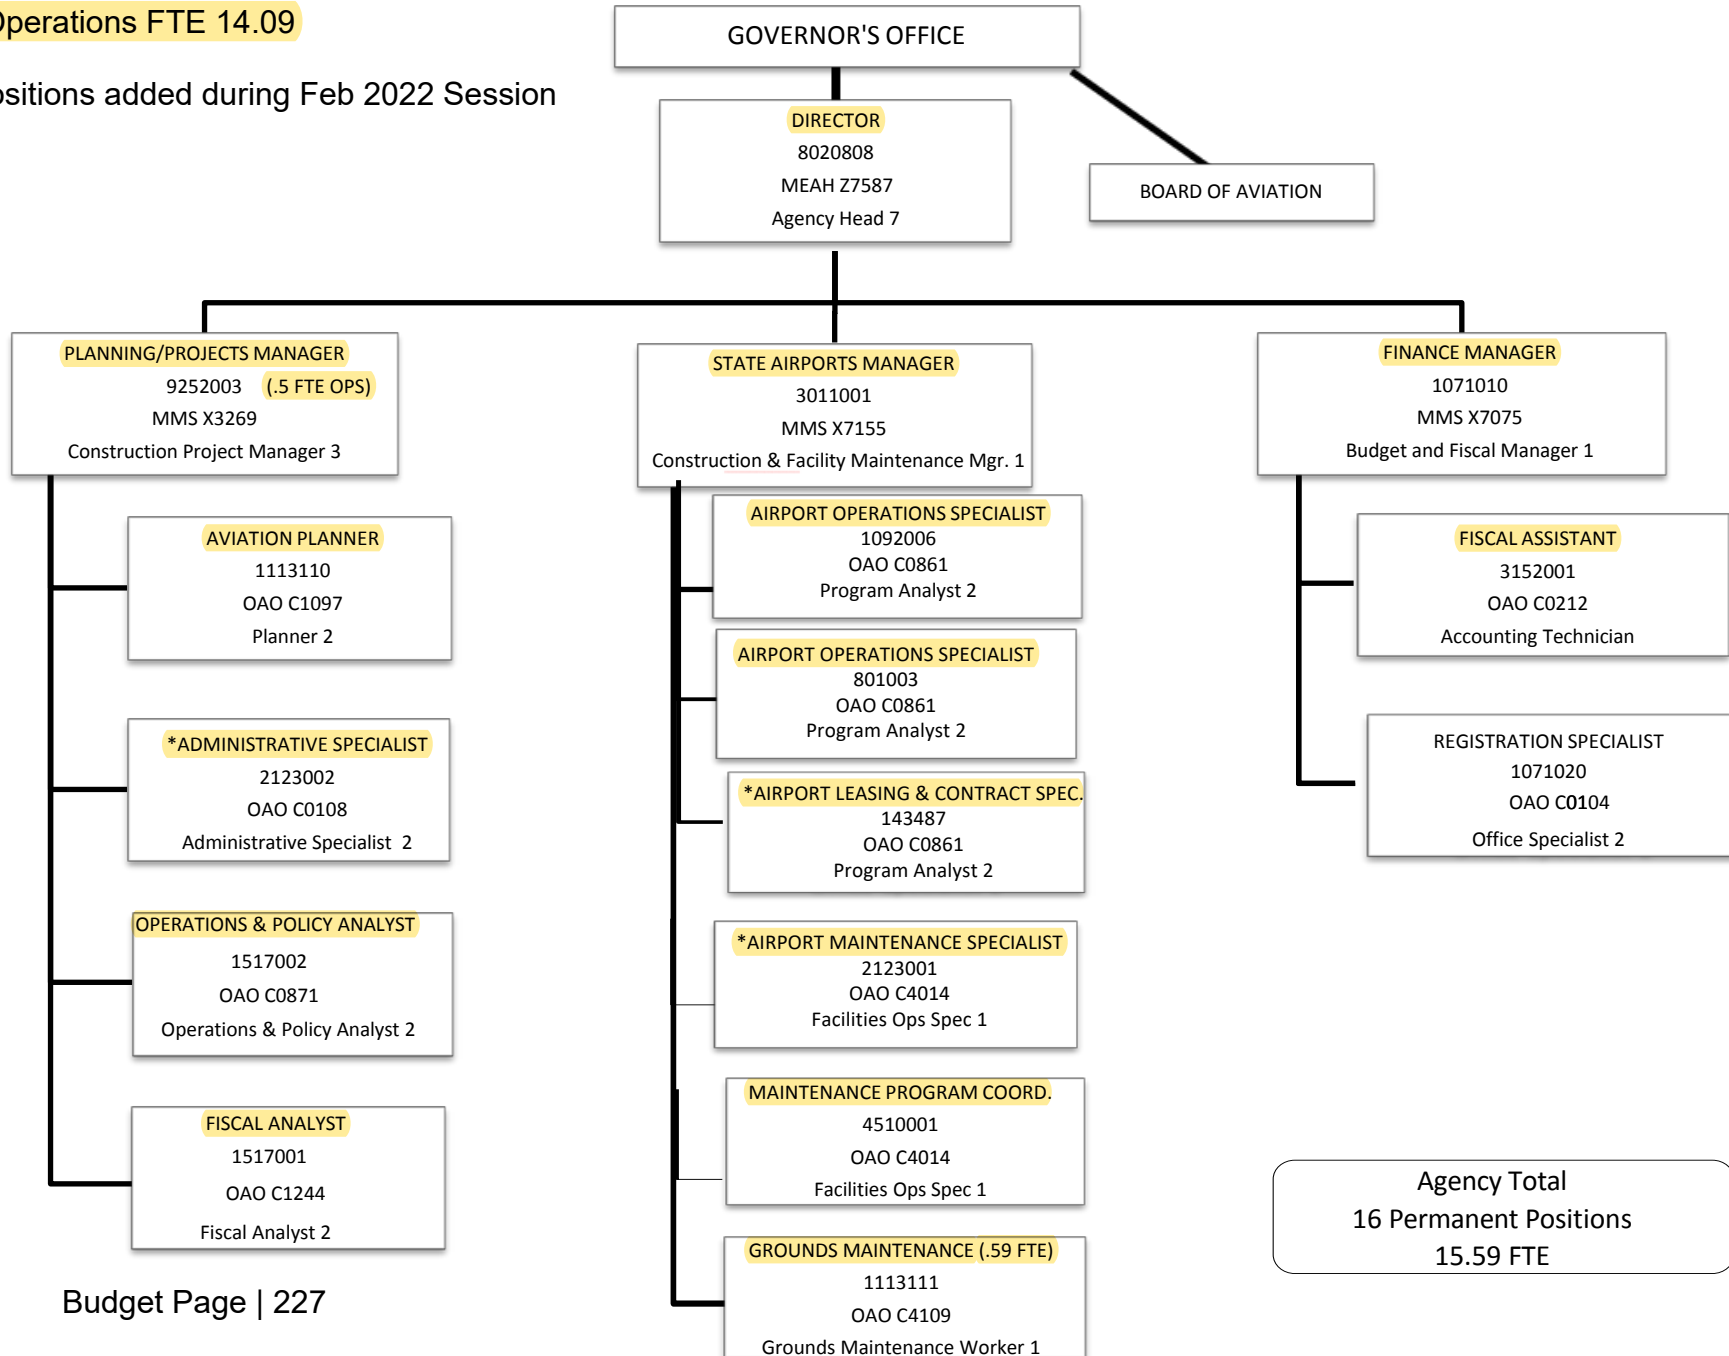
perations FTE 14.09

sitions added during Feb 2022 Session

GOVERNOR'S OFFICE

DIRECTOR
8020808
MEAH Z7587
Agency Head 7

BOARD OF AVIATION

PLANNING/PROJECTS MANAGER
9252003 (.5 FTE OPS)
MMS X3269
Construction Project Manager 3

STATE AIRPORTS MANAGER
3011001
MMS X7155
Construction & Facility Maintenance Mgr. 1

FINANCE MANAGER
1071010
MMS X7075
Budget and Fiscal Manager 1

AVIATION PLANNER
1113110
OAO C1097
Planner 2

*ADMINISTRATIVE SPECIALIST
2123002
OAO C0108
Administrative Specialist 2

OPERATIONS & POLICY ANALYST
1517002
OAO C0871
Operations & Policy Analyst 2

FISCAL ANALYST
1517001
OAO C1244
Fiscal Analyst 2

AIRPORT OPERATIONS SPECIALIST
1092006
OAO C0861
Program Analyst 2

AIRPORT OPERATIONS SPECIALIST
801003
OAO C0861
Program Analyst 2

*AIRPORT LEASING & CONTRACT SPEC.
143487
OAO C0861
Program Analyst 2

*AIRPORT MAINTENANCE SPECIALIST
2123001
OAO C4014
Facilities Ops Spec 1

MAINTENANCE PROGRAM COORD.
4510001
OAO C4014
Facilities Ops Spec 1

GROUNDS MAINTENANCE (.59 FTE)
1113111
OAO C4109
Grounds Maintenance Worker 1

FISCAL ASSISTANT
3152001
OAO C0212
Accounting Technician

REGISTRATION SPECIALIST
1071020
OAO C0104
Office Specialist 2

Agency Total
16 Permanent Positions
15.59 FTE

Budget Page | 227